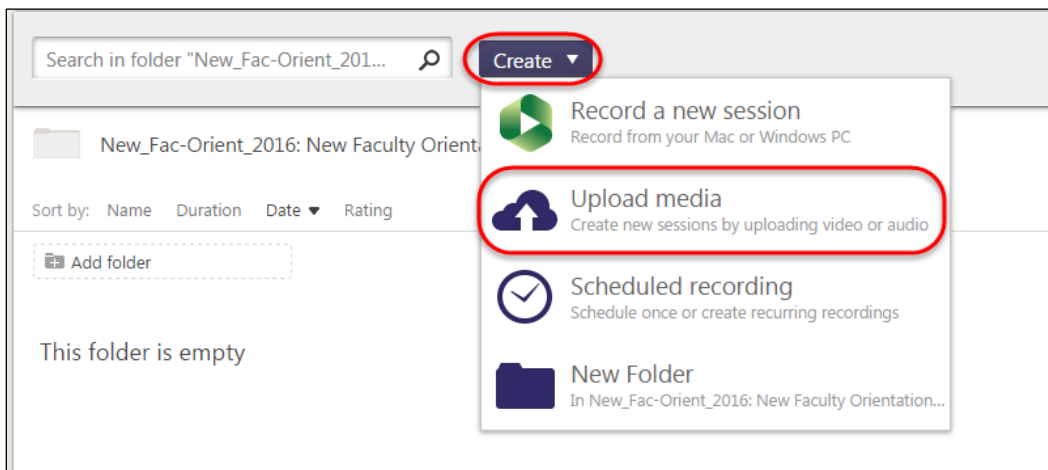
Search in folder "New_Fac-Orient_201...

Create ▼

New_Fac-Orient_2016: New Faculty Orienta

Sort by: Name Duration Date ▼ Rating

Add folder

This folder is empty

Record a new session
Record from your Mac or Windows PC

Upload media
Create new sessions by uploading video or audio

Scheduled recording
Schedule once or create recurring recordings

New Folder
In New_Fac-Orient_2016: New Faculty Orientation...